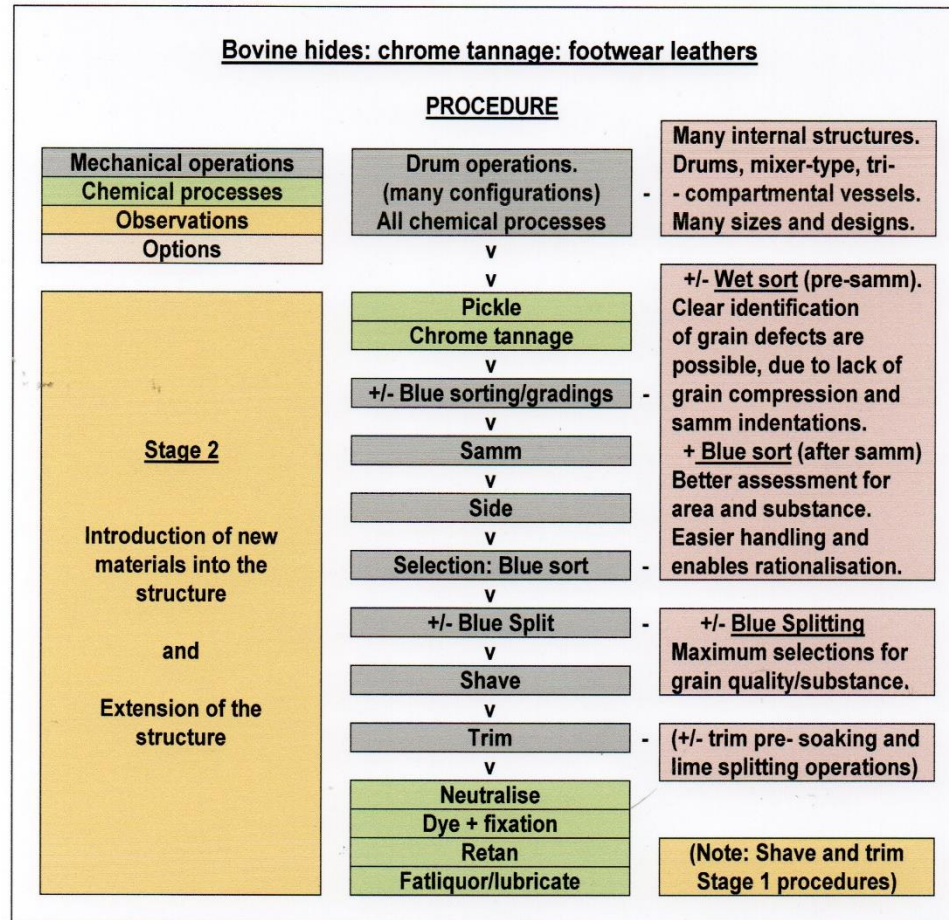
Bovine hides: chrome tannage: footwear leathers

PROCEDURE

Mechanical operations
Chemical processes
Observations
Options

Drum operations.
(many configurations)
All chemical processes

-

Many internal structures. Drums, mixer-type, tri- - compartmental vessels. Many sizes and designs.

v
v

Stage 2

Introduction of new materials into the structure

and

Extension of the structure

Pickle
Chrome tannage
v
+/- Blue sorting/gradings -
v
Samm
v
Side
v
Selection: Blue sort -
v
+/- Blue Split -
v
Shave
v
Trim -
v
Neutralise
Dye + fixation
Retan
Fatliquor/lubricate

+/- Wet sort (pre-samm). Clear identification of grain defects are possible, due to lack of grain compression and samm indentations.
+ Blue sort (after samm) Better assessment for area and substance. Easier handling and enables rationalisation.

+/- Blue Splitting
Maximum selections for grain quality/substance.

(+/- trim pre- soaking and lime splitting operations)

(Note: Shave and trim Stage 1 procedures)